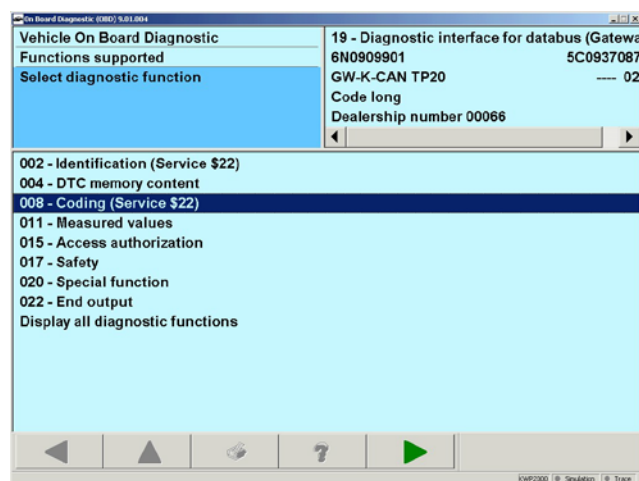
On Board Diagnostic (OBD) 9.01.004

Vehicle On Board Diagnostic
Functions supported
Select diagnostic function

19 - Diagnostic interface for databus (Gatewa
6N0909901 5C0937087
GW-K-CAN TP20 ---- 02
Code long
Dealership number 00066

002 - Identification (Service \$22)
004 - DTC memory content
008 - Coding (Service \$22)
011 - Measured values
015 - Access authorization
017 - Safety
020 - Special function
022 - End output
Display all diagnostic functions

KWP2000 Simulation Trace